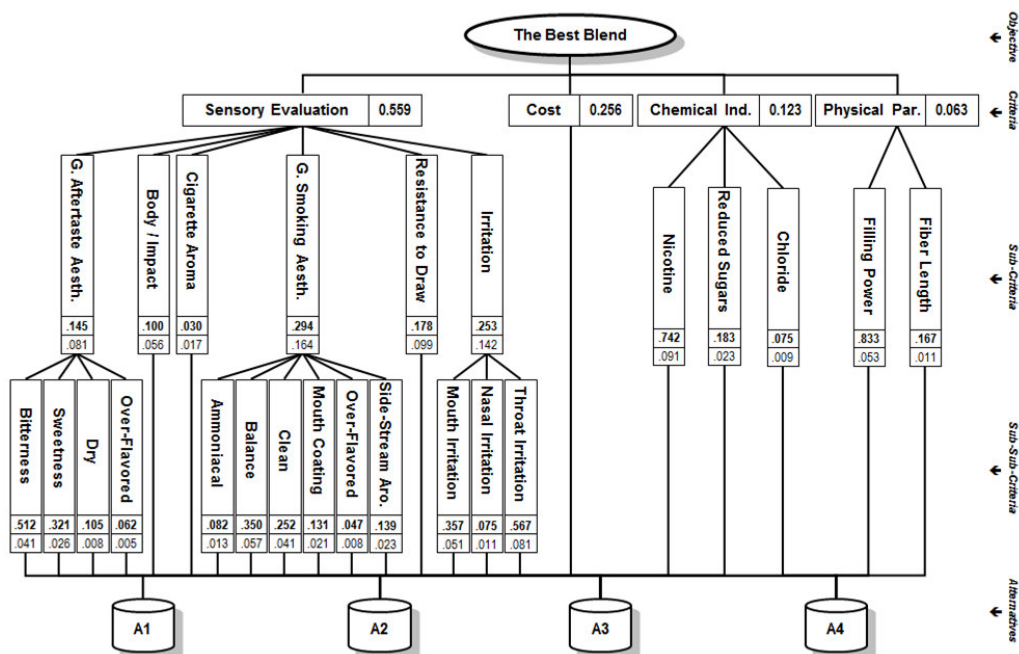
The Best Blend

Objective

Sensory Evaluation 0.559
Cost 0.256
Chemical Ind. 0.123
Physical Par. 0.063

Criteria

G. Aftertaste Aesth. .145 .081
Body / Impact .100 .056
Cigarette Aroma .030 .017
G. Smoking Aesth. .294 .164
Resistance to Draw .178 .099
Irritation .253 .142
Nicotine .742 .091
Reduced Sugars .183 .023
Chloride .075 .009
Filling Power .833 .053
Fiber Length .167 .011

Sub-Criteria

Bitterness .512 .041
Sweetness .321 .026
Dry .105 .008
Over-Flavored .062 .005
Ammoniacal .082 .013
Balance .350 .057
Clean .252 .041
Mouth Coating .131 .021
Over-Flavored .047 .008
Side-Stream Aro. .139 .023
Mouth Irritation .357 .051
Nasal Irritation .075 .011
Throat Irritation .567 .081

Sub-Sub-Criteria

A1
A2
A3
A4

Alternatives